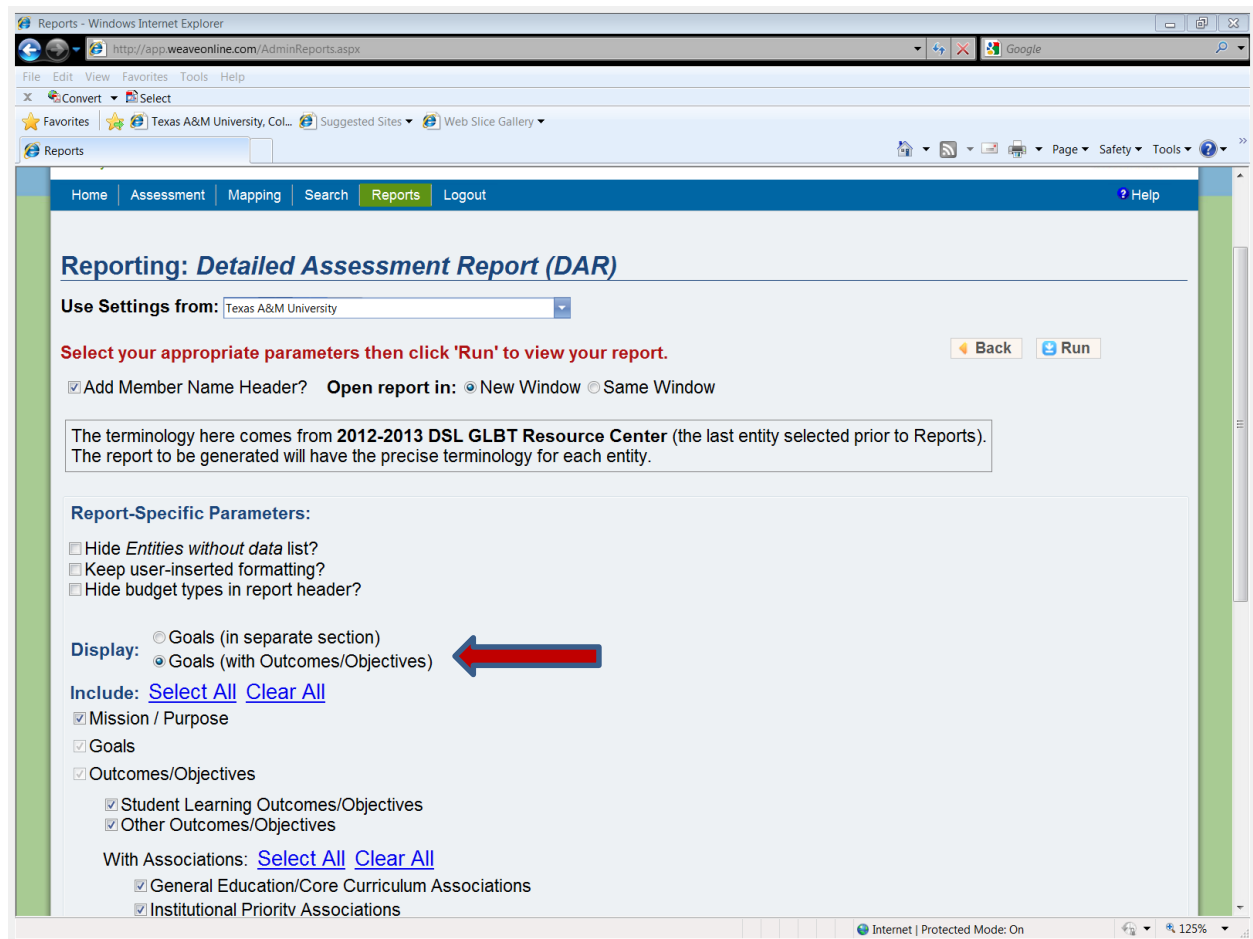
Reports - Windows Internet Explorer

http://app.weaveonline.com/AdminReports.aspx

Google

File Edit View Favorites Tools Help

Convert Select

Favorites Texas A&M University, Col... Suggested Sites Web Slice Gallery

Reports

Page Safety Tools

Home Assessment Mapping Search Reports Logout

Help

Reporting: *Detailed Assessment Report (DAR)*

Use Settings from: Texas A&M University

Select your appropriate parameters then click 'Run' to view your report.

Back Run

Add Member Name Header? Open report in: New Window Same Window

The terminology here comes from **2012-2013 DSL GLBT Resource Center** (the last entity selected prior to Reports). The report to be generated will have the precise terminology for each entity.

Report-Specific Parameters:

Hide *Entities without data* list?
Keep user-inserted formatting?
Hide budget types in report header?

Display: Goals (in separate section)
Goals (with Outcomes/Objectives)

Include: Select All Clear All

Mission / Purpose

Goals

Outcomes/Objectives

Student Learning Outcomes/Objectives
Other Outcomes/Objectives

With Associations: Select All Clear All

General Education/Core Curriculum Associations
Institutional Priority Associations

Internet | Protected Mode: On

125%